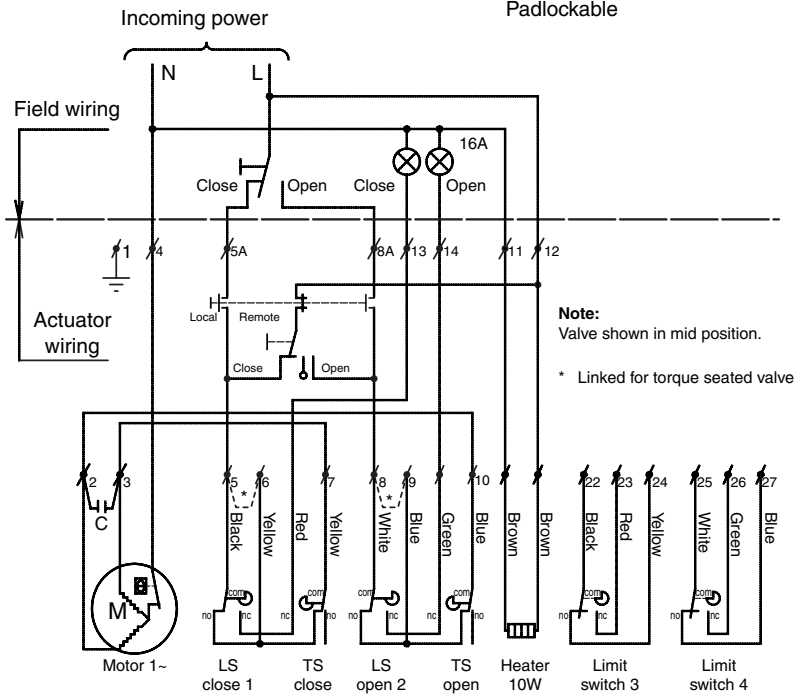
Incoming power

Padlockable

N L

Field wiring

16A

Close Open Close Open

1 4 5A 8A 13 14 11 12

Actuator wiring

Local Remote

Close Open

Note:
Valve shown in mid position.

* Linked for torque seated valve

2 3 5 6 7 8 9 10 22 23 24 25 26 27

C

* *

Black Yellow Red Yellow White Blue Green Blue Brown Brown Black Red Yellow White Green Blue

M

com com com com com com

no nc nc no nc nc no nc no nc

Motor 1~

LS close 1

TS close

LS open 2

TS open

Heater 10W

Limit switch 3

Limit switch 4